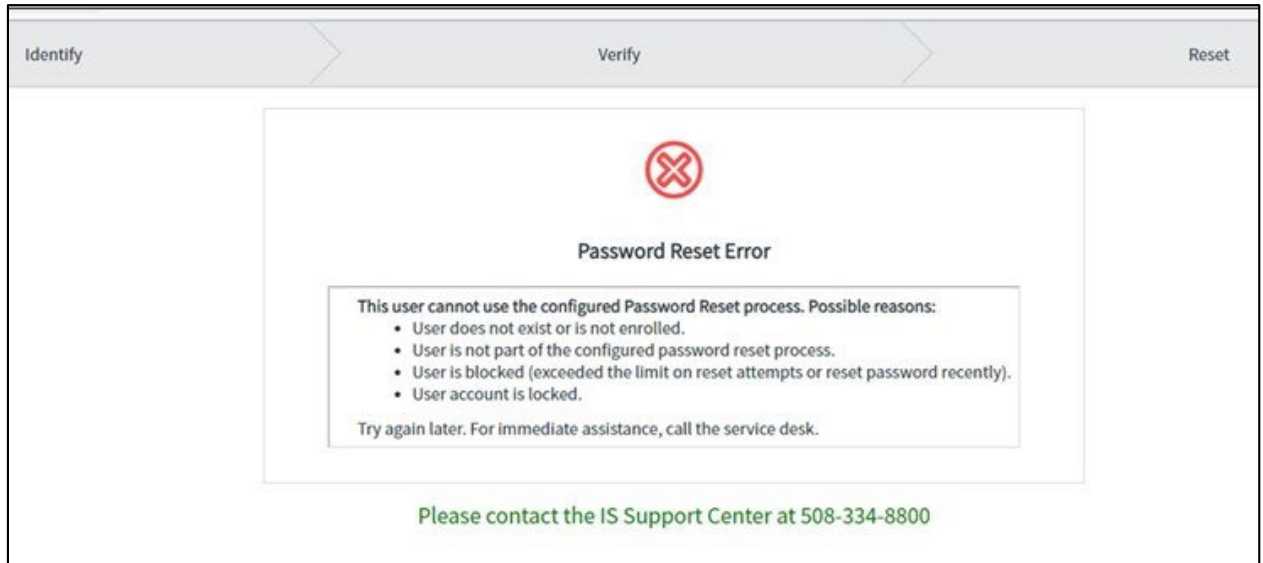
Identify

Verify

Reset

Password Reset Error

This user cannot use the configured Password Reset process. Possible reasons:
- User does not exist or is not enrolled.
- User is not part of the configured password reset process.
- User is blocked (exceeded the limit on reset attempts or reset password recently).
- User account is locked.

Try again later. For immediate assistance, call the service desk.

Please contact the IS Support Center at 508-334-8800